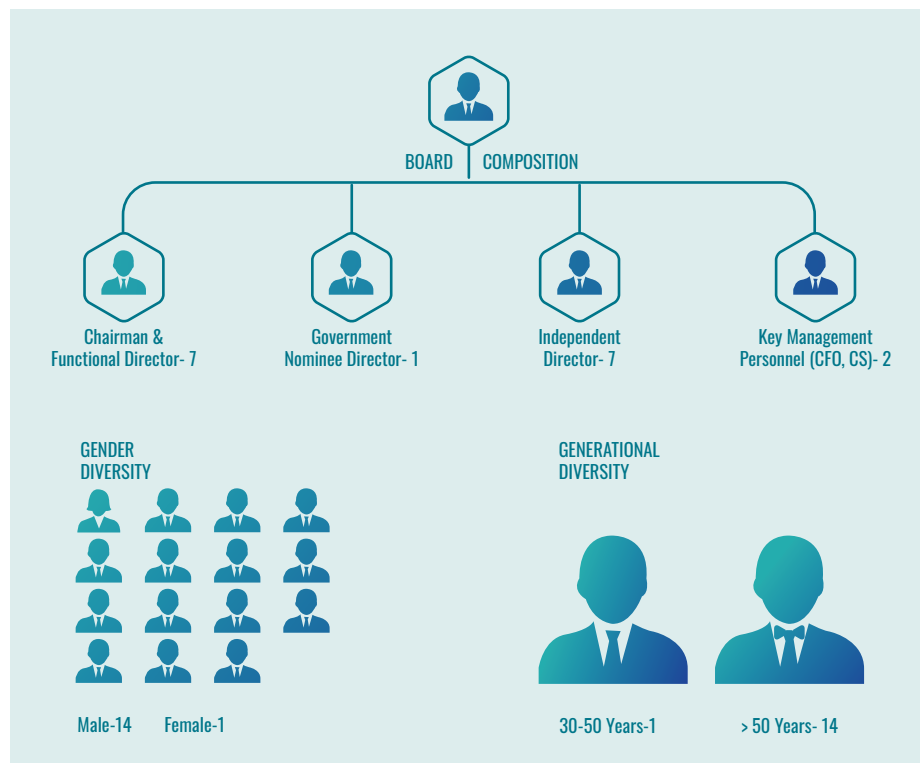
BOARD COMPOSITION

Chairman & Functional Director- 7

Government Nominee Director- 1

Independent Director- 7

Key Management Personnel (CFO, CS)- 2

GENDER DIVERSITY

Male-14 Female-1

GENERATIONAL DIVERSITY

30-50 Years-1

> 50 Years- 14